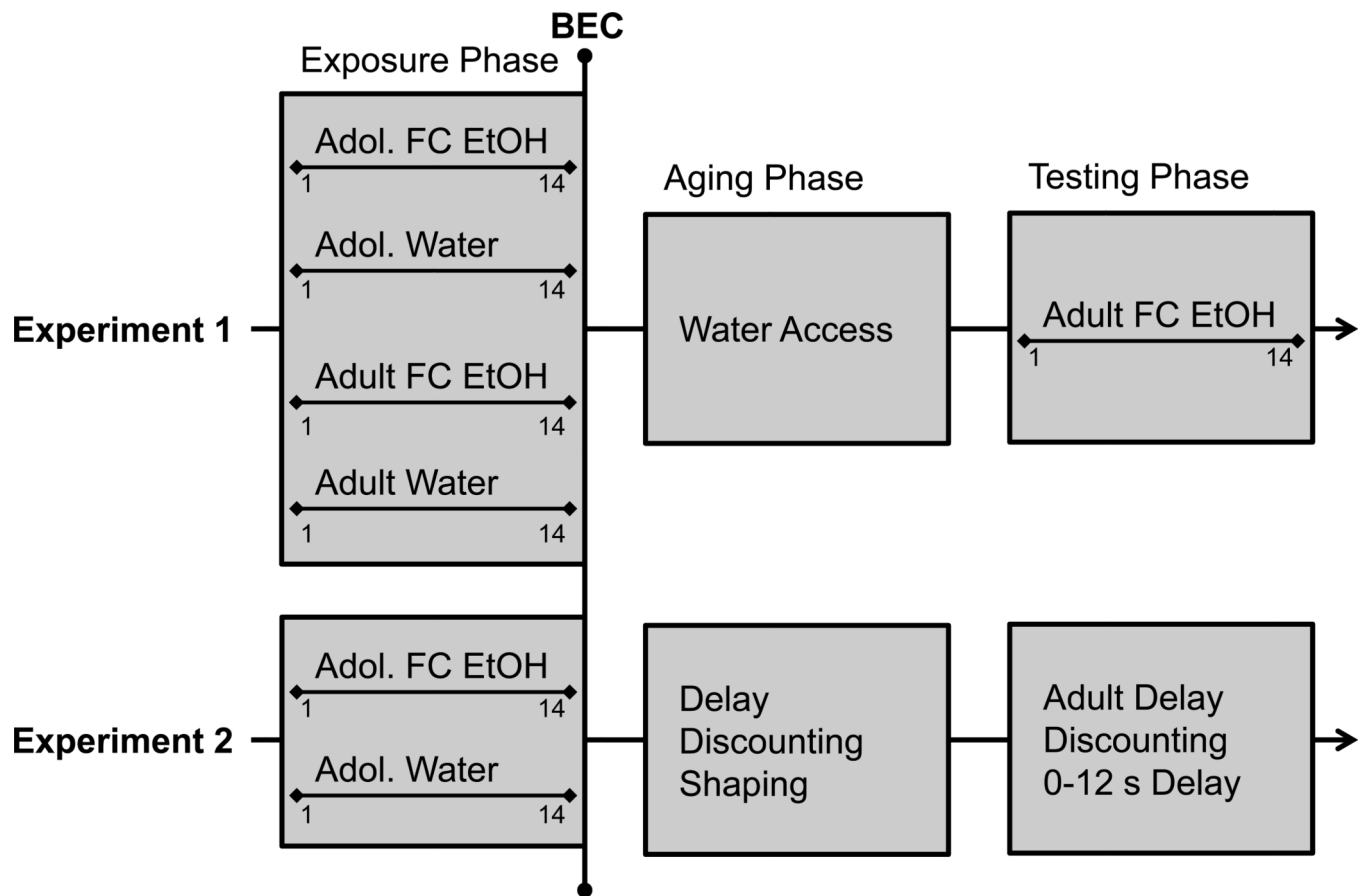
BEC

Exposure Phase

Adol. FC EtOH
1 14

Adol. Water
1 14

Adult FC EtOH
1 14

Adult Water
1 14

Aging Phase

Testing Phase

Experiment 1

Water Access

Adult FC EtOH
1 14

Adol. FC EtOH
1 14

Adol. Water
1 14

Experiment 2

Delay Discounting Shaping

Adult Delay Discounting 0-12 s Delay